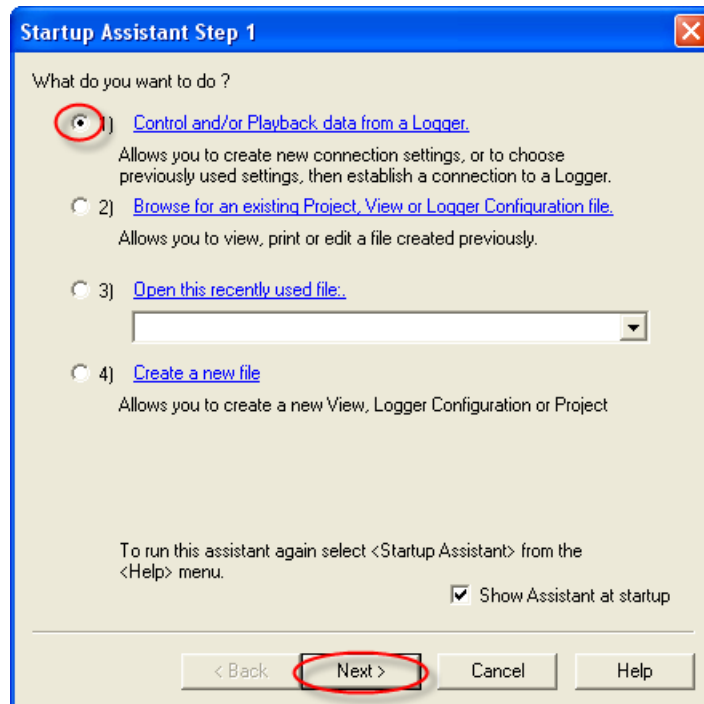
Startup Assistant Step 1

What do you want to do ?

1) Control and/or Playback data from a Logger.

Allows you to create new connection settings, or to choose previously used settings, then establish a connection to a Logger.

2) Browse for an existing Project, View or Logger Configuration file.

Allows you to view, print or edit a file created previously.

3) Open this recently used file:.

4) Create a new file

Allows you to create a new View, Logger Configuration or Project

To run this assistant again select <Startup Assistant> from the <Help> menu.

Show Assistant at startup

< Back

Next >

Cancel

Help